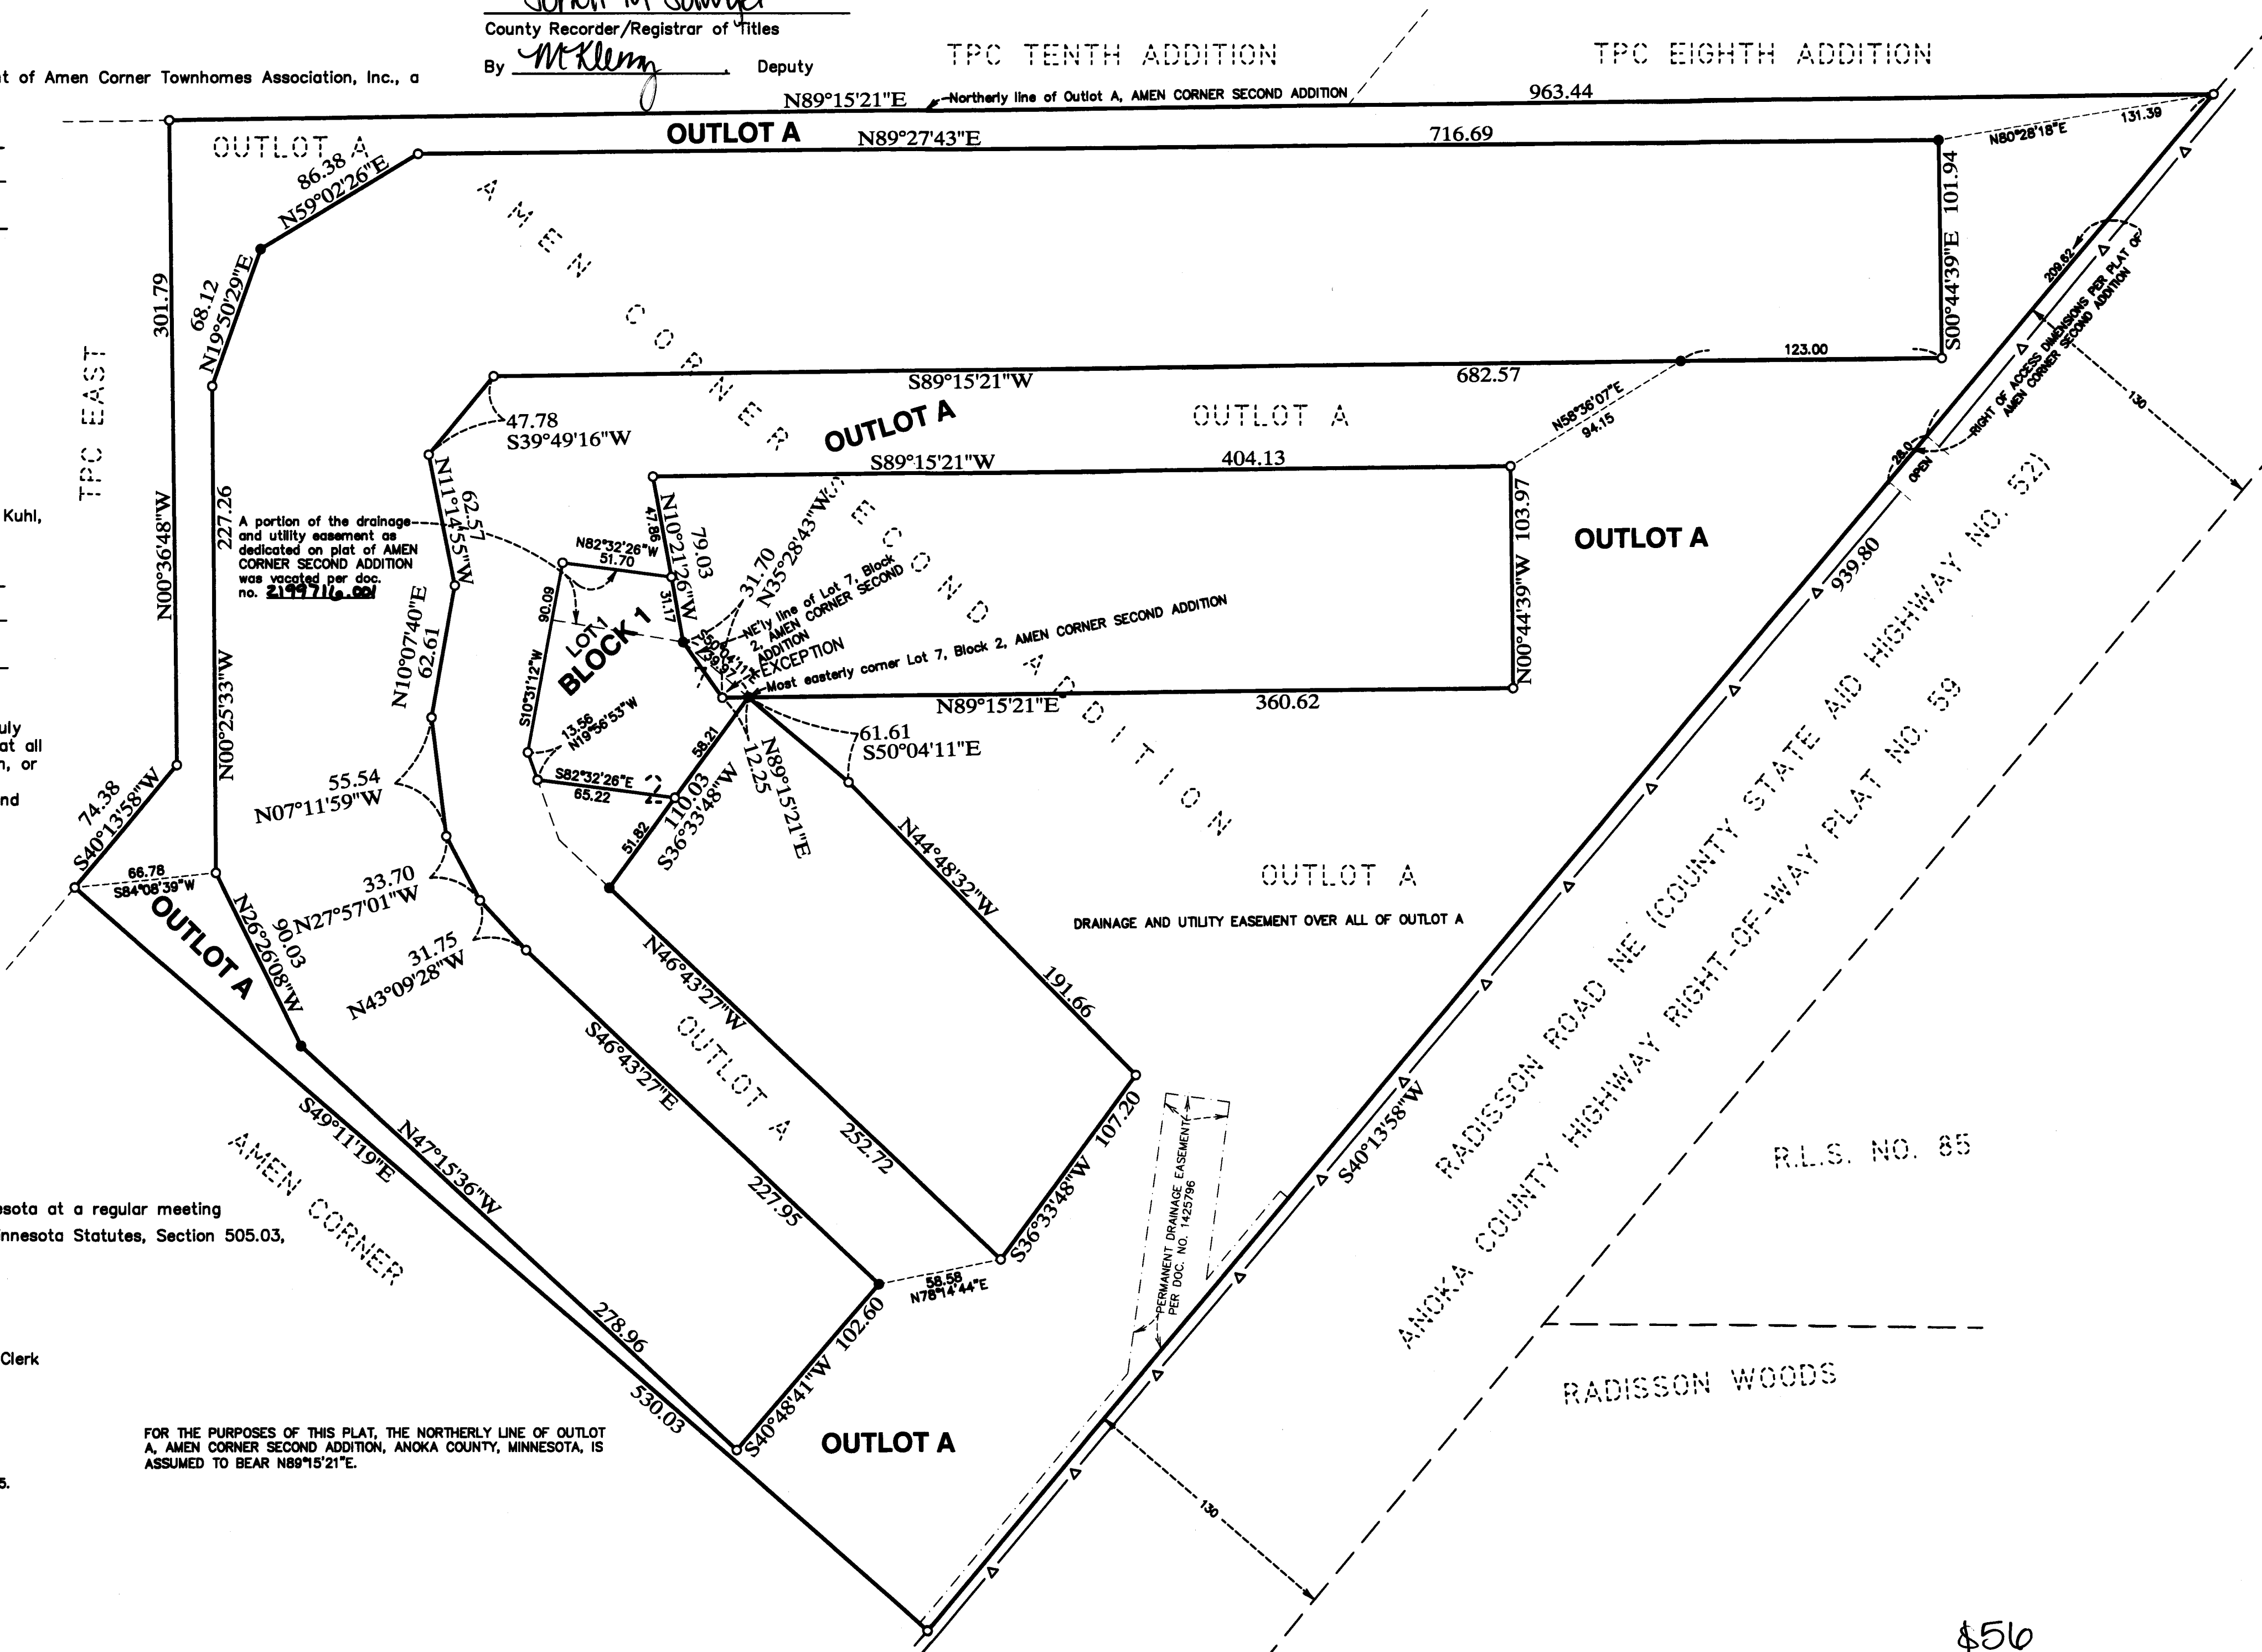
County Recorder/Registrar of Titles
By McKlem Deputy

t of Amen Corner Townhomes Association, Inc., a

TPC TENTH ADDITION
TPC EIGHTH ADDITION

N89°15'21"E
Northerly line of Outlot A, AMEN CORNER SECOND ADDITION
963.44
OUTLOT A
N89°27'43"E
716.69
N80°28'18"E
131.39
OUTLOT A
86.38
N59°02'26"E
68.12
N19°50'29"E
301.79
101.94
S00°44'39"E
123.00
682.57
S89°15'21"W
AMEN CORNER SECOND ADDITION
47.78
S39°49'16"W
OUTLOT A
OUTLOT A
N58°36'07"E
94.15
TPC EAST
S89°15'21"W
404.13
62.57
N11°14'55"W
N10°21'26"W
79.03
47.86
31.17
31.70
N35°28'43"W
NE'ly line of Lot 7, Block 2, AMEN CORNER SECOND ADDITION
EXCEPTION
Most easterly corner Lot 7, Block 2, AMEN CORNER SECOND ADDITION
103.97
N00°44'39"W
OUTLOT A
Kuhl,
227.26
N00°36'48"W
A portion of the drainage and utility easement as dedicated on plat of AMEN CORNER SECOND ADDITION was vacated per doc. no. 2199716.001
N82°32'26"W
51.70
90.09
LOT 1
BLOCK 1
N10°07'40"E
62.61
N89°15'21"E
360.62
N00°25'33"W
S10°31'12"W
13.56
N19°56'53"W
58.21
12.25
N89°15'21"E
61.61
S50°04'11"E
uly
at all
n, or
nd
55.54
N07°11'59"W
S82°32'26"E
65.22
110.03
S36°33'48"W
51.82
74.38
S40°13'58"W
66.78
S84°08'39"W
N44°48'32"W
939.80
OUTLOT A
DRAINAGE AND UTILITY EASEMENT OVER ALL OF OUTLOT A
OUTLOT A
33.70
N27°57'01"W
90.03
N26°26'08"W
31.75
N43°09'28"W
N46°43'27"W
191.66
209.62
RIGHT OF ACCESS DIMENSIONS PER PLAT OF AMEN CORNER SECOND ADDITION
130
28.0
OPEN
RADISSON ROAD NE (COUNTY STATE AID HIGHWAY NO. 52)
ANOKA COUNTY HIGHWAY RIGHT-OF-WAY PLAT NO. 59
OUTLOT A
S46°43'27"E
252.72
107.20
S36°33'48"W
PERMANENT DRAINAGE EASEMENT PER DOC. NO. 1425796
S40°13'58"W
R.L.S. NO. 85
AMEN CORNER
S49°11'19"E
N47°15'36"W
227.95
sota at a regular meeting
nnesota Statutes, Section 505.03,
58.58
N78°14'44"E
278.96
102.60
S40°48'41"W
Clerk
530.03
OUTLOT A
RADISSON WOODS
FOR THE PURPOSES OF THIS PLAT, THE NORTHERLY LINE OF OUTLOT A, AMEN CORNER SECOND ADDITION, ANOKA COUNTY, MINNESOTA, IS ASSUMED TO BEAR N89°15'21"E.
5.
130
$56